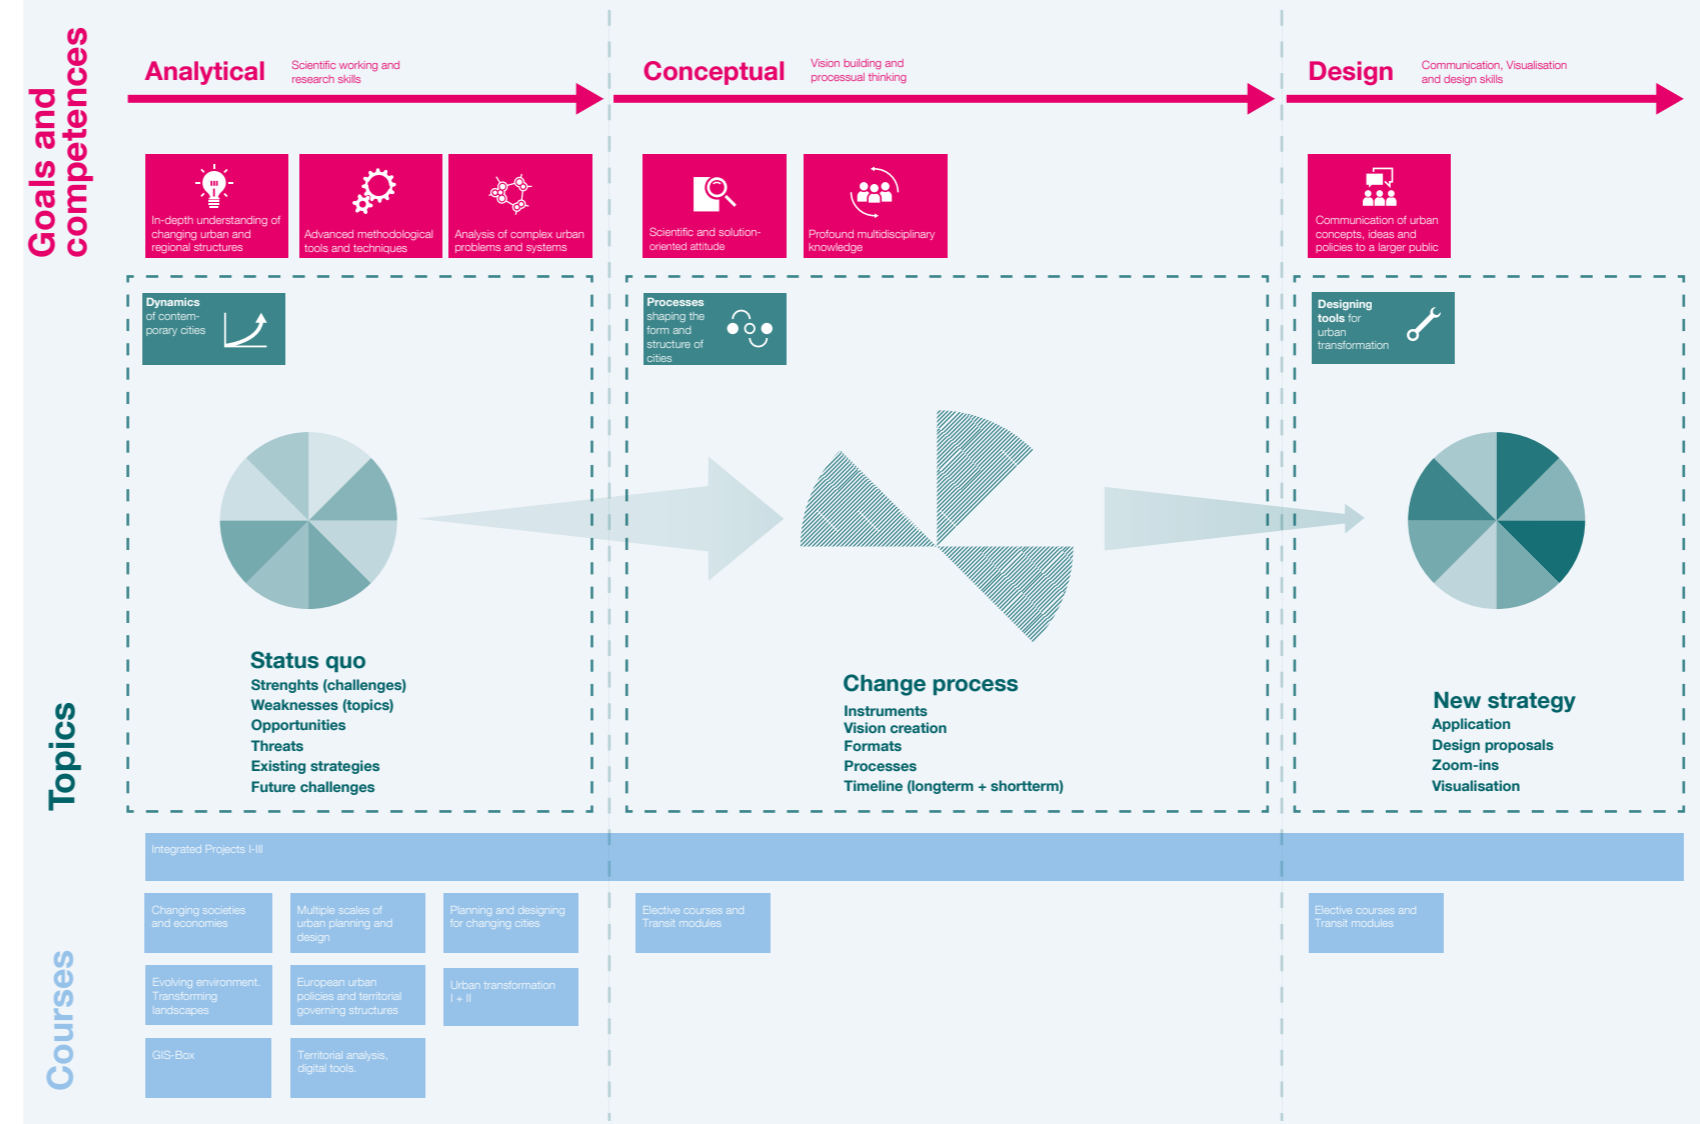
Goals and competences

Analytical
Scientific working and research skills

Conceptual
Vision building and processual thinking

Design
Communication, Visualisation and design skills

In-depth understanding of changing urban and regional structures

Advanced methodological tools and techniques

Analysis of complex urban problems and systems

Scientific and solution-oriented attitude

Profound multidisciplinary knowledge

Communication of urban concepts, ideas and policies to a larger public

Dynamics of contemporary cities

Processes shaping the form and structure of cities

Designing tools for urban transformation

Status quo
Strenghts (challenges)
Weaknesses (topics)
Opportunities
Threats
Existing strategies
Future challenges

Change process
Instruments
Vision creation
Formats
Processes
Timeline (longterm + shortterm)

New strategy
Application
Design proposals
Zoom-ins
Visualisation

Topics

Integrated Projects I-III

Changing societies and economies

Multiple scales of urban planning and design

Planning and designing for changing cities

Elective courses and Transit modules

Elective courses and Transit modules

Evolving environment. Transforming landscapes

European urban policies and territorial governing structures

Urban transformation I + II

GIS-Box

Territorial analysis, digital tools.

Courses